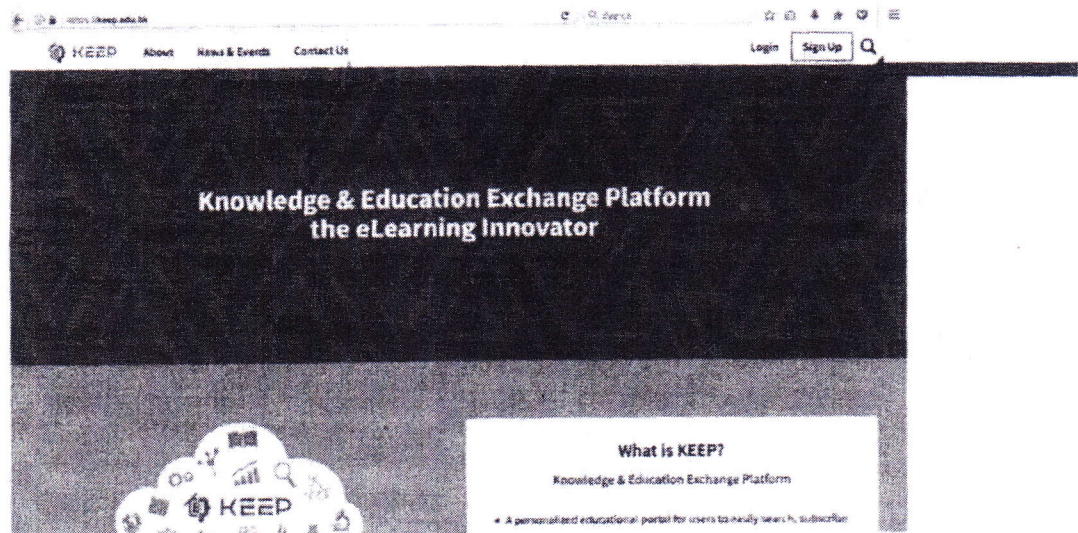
https://keep.edu.hk

Search

KEEP About News & Events Contact Us

Login Sign Up

Knowledge & Education Exchange Platform
the eLearning Innovator

KEEP

What is KEEP?

Knowledge & Education Exchange Platform

• A personalized educational portal for users to easily search, subscribe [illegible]